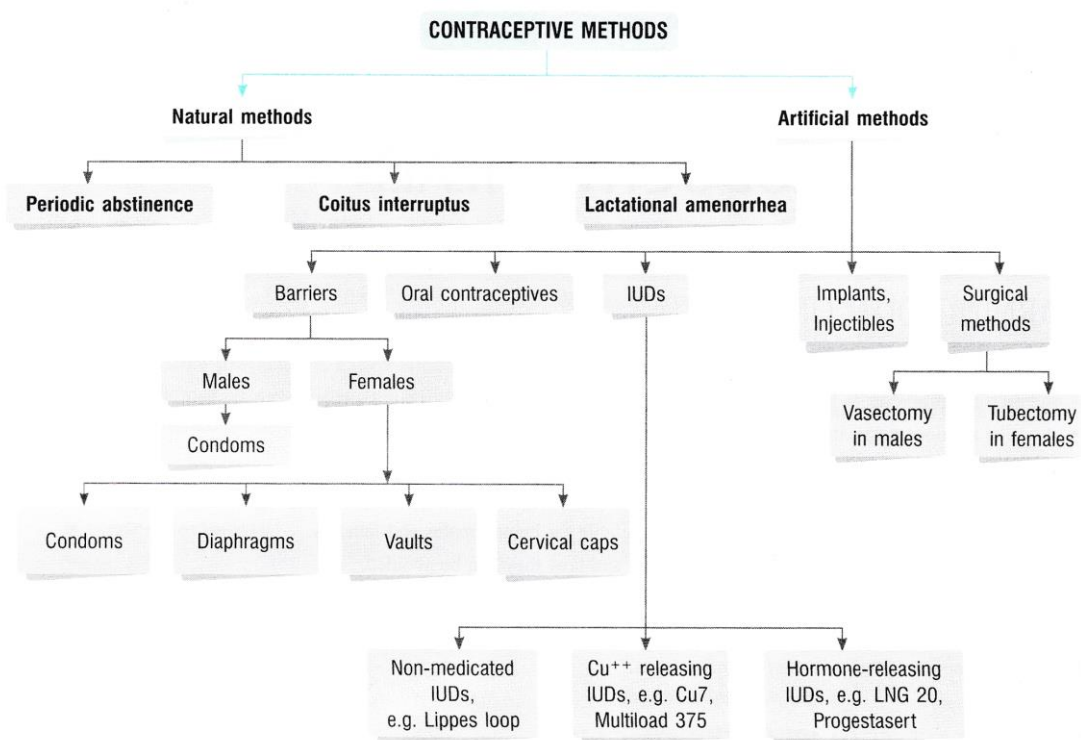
CONTRACEPTIVE METHODS

Natural methods

Artificial methods

Periodic abstinence

Coitus interruptus

Lactational amenorrhea

Barriers

Oral contraceptives

IUDs

Implants, Injectibles

Surgical methods

Males

Females

Condoms

Vasectomy in males

Tubectomy in females

Condoms

Diaphragms

Vaults

Cervical caps

Non-medicated IUDs, e.g. Lippes loop

$Cu^{++}$ releasing IUDs, e.g. Cu7, Multiload 375

Hormone-releasing IUDs, e.g. LNG 20, Progestasert